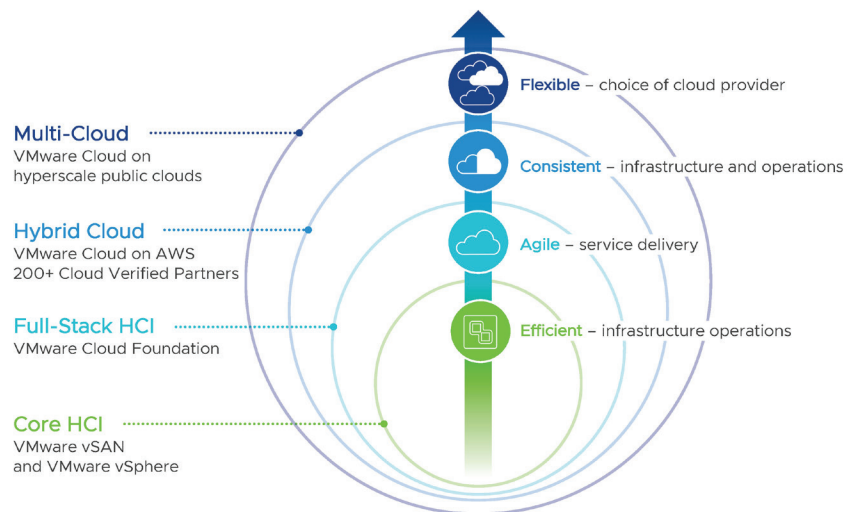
Multi-Cloud
VMware Cloud on hyperscale public clouds

Hybrid Cloud
VMware Cloud on AWS
200+ Cloud Verified Partners

Full-Stack HCI
VMware Cloud Foundation

Core HCI
VMware vSAN
and VMware vSphere

Flexible – choice of cloud provider

Consistent – infrastructure and operations

Agile – service delivery

Efficient – infrastructure operations